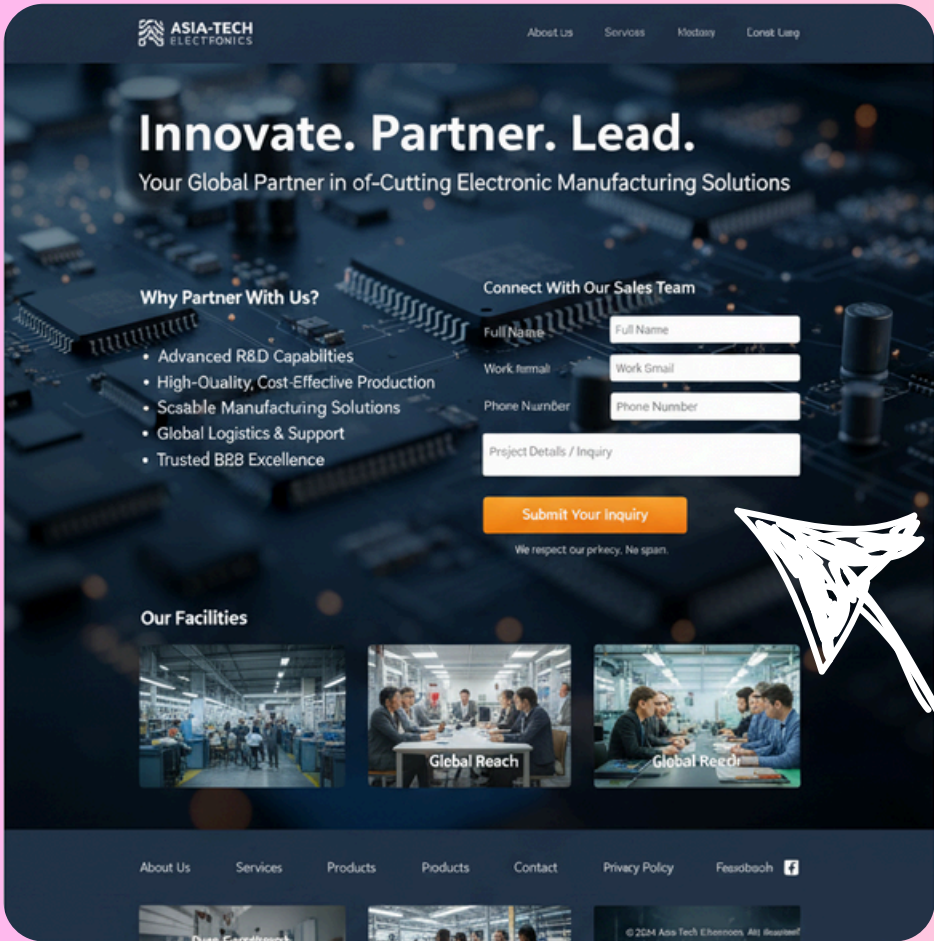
ASIA-TECH
ELECTRONICS

About Us Services Mediasy Const Lang

Innovate. Partner. Lead.

Your Global Partner in of-Cutting Electronic Manufacturing Solutions

Why Partner With Us?

• Advanced R&D Capabilties
• High-Quality, Cost-Effective Production
• Scsable Manufacturing Solutions
• Global Logistics & Support
• Trusted B8B Excellence

Connect With Our Sales Team

Full Name Full Name
Work Email Work Gmail
Phone Number Phone Number
Project Details / Inquiry

Submit Your Inquiry

We respect our prkecy. Ne span.

Our Facilities

Global Reach
Global Reedr

About Us Services Products Products Contact Privacy Policy Feexbeoh

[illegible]

© 2024 Asia Tech Ehennoes. Alt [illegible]